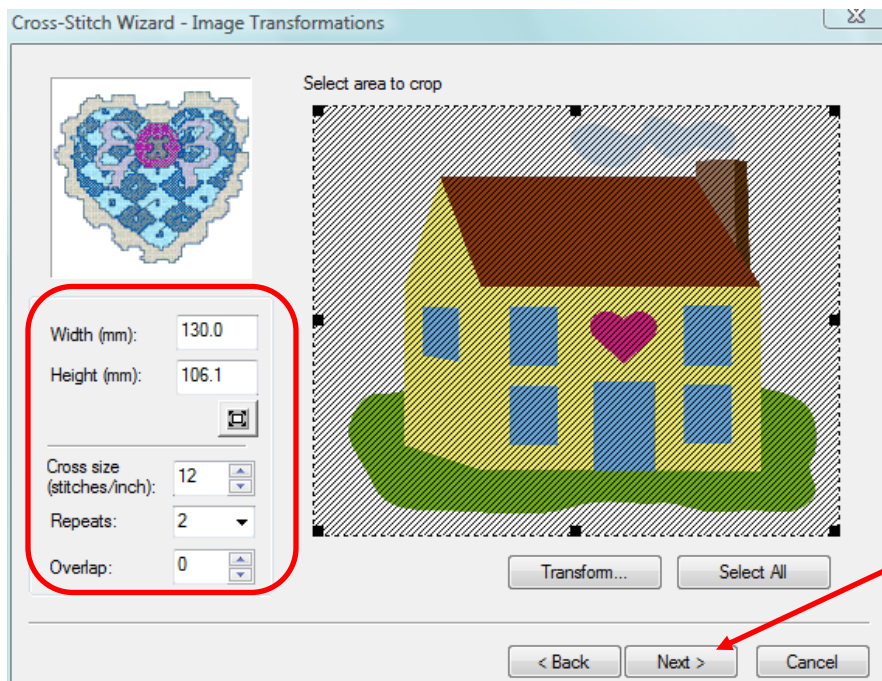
Cross-Stitch Wizard - Image Transformations

Select area to crop

Width (mm): 130.0

Height (mm): 106.1

Cross size (stitches/inch): 12

Repeats: 2

Overlap: 0

Transform...

Select All

< Back

Next >

Cancel